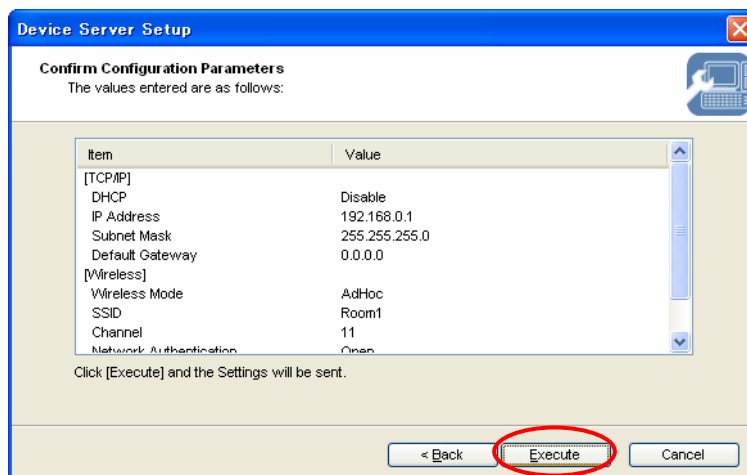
Device Server Setup

Confirm Configuration Parameters
The values entered are as follows:

| Item | Value |
|---|---|
| [TCP/IP] | |
| DHCP | Disable |
| IP Address | 192.168.0.1 |
| Subnet Mask | 255.255.255.0 |
| Default Gateway | 0.0.0.0 |
| [Wireless] | |
| Wireless Mode | AdHoc |
| SSID | Room1 |
| Channel | 11 |
| Network Authentication | Open |

Click [Execute] and the Settings will be sent.

< Back Execute Cancel